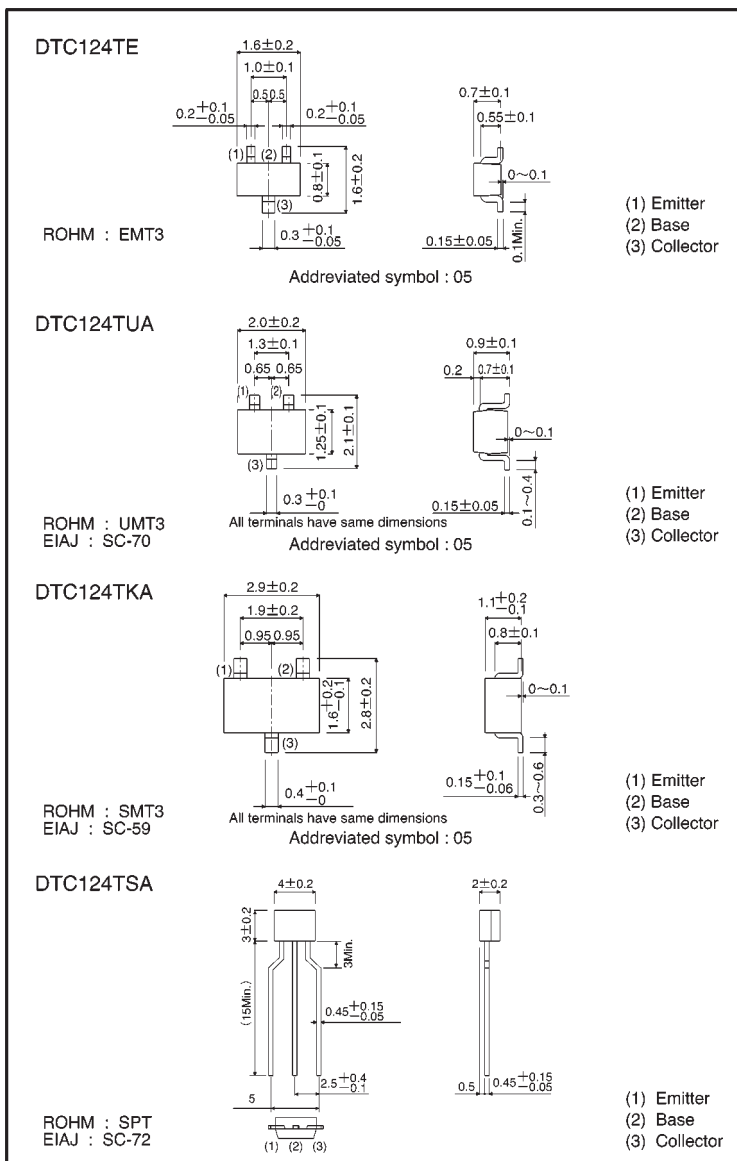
DTC124TE

$1.6\pm0.2$
$1.0\pm0.1$
0.5 0.5
$0.2^{+0.1}_{-0.05}$
$0.2^{+0.1}_{-0.05}$
(1) (2)
$0.8\pm0.1$
$1.6\pm0.2$
(3)
$0.3^{+0.1}_{-0.05}$
$0.7\pm0.1$
$0.55\pm0.1$
0~0.1
$0.15\pm0.05$
0.1Min.

ROHM : EMT3

Addreviated symbol : 05

(1) Emitter
(2) Base
(3) Collector

DTC124TUA

$2.0\pm0.2$
$1.3\pm0.1$
0.65 0.65
(1) (2)
$1.25\pm0.1$
$2.1\pm0.1$
(3)
$0.3^{+0.1}_{-0}$
All terminals have same dimensions
$0.9\pm0.1$
0.2
$0.7\pm0.1$
0~0.1
$0.15\pm0.05$
0.1~0.4

ROHM : UMT3
EIAJ : SC-70

Addreviated symbol : 05

(1) Emitter
(2) Base
(3) Collector

DTC124TKA

$2.9\pm0.2$
$1.9\pm0.2$
0.95 0.95
(1) (2)
$1.6^{+0.2}_{-0.1}$
$2.8\pm0.2$
(3)
$0.4^{+0.1}_{-0}$
All terminals have same dimensions
$1.1^{+0.2}_{-0.1}$
$0.8\pm0.1$
0~0.1
$0.15^{+0.1}_{-0.06}$
0.3~0.6

ROHM : SMT3
EIAJ : SC-59

Addreviated symbol : 05

(1) Emitter
(2) Base
(3) Collector

DTC124TSA

$4\pm0.2$
$3\pm0.2$
3Min.
(15Min.)
$0.45^{+0.15}_{-0.05}$
$2.5^{+0.4}_{-0.1}$
5
(1) (2) (3)
$2\pm0.2$
0.5
$0.45^{+0.15}_{-0.05}$

ROHM : SPT
EIAJ : SC-72

(1) Emitter
(2) Base
(3) Collector